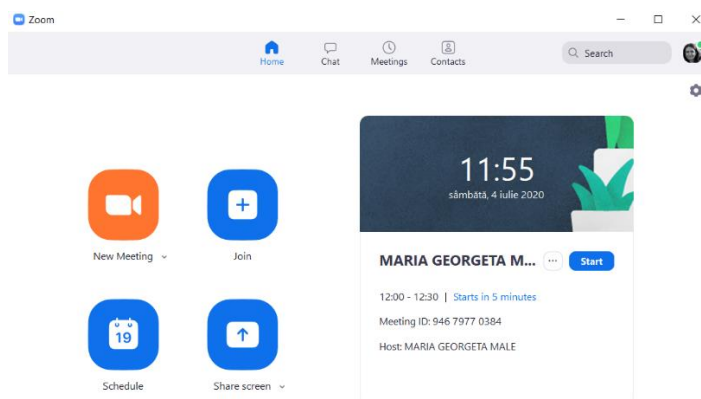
Zoom

Home Chat Meetings Contacts

Search

11:55
sâmbătă, 4 iulie 2020

New Meeting

Join

MARIA GEORGETA M...

Start

12:00 - 12:30 | Starts in 5 minutes

Meeting ID: 946 7977 0384

Host: MARIA GEORGETA MALE

19

Schedule

Share screen